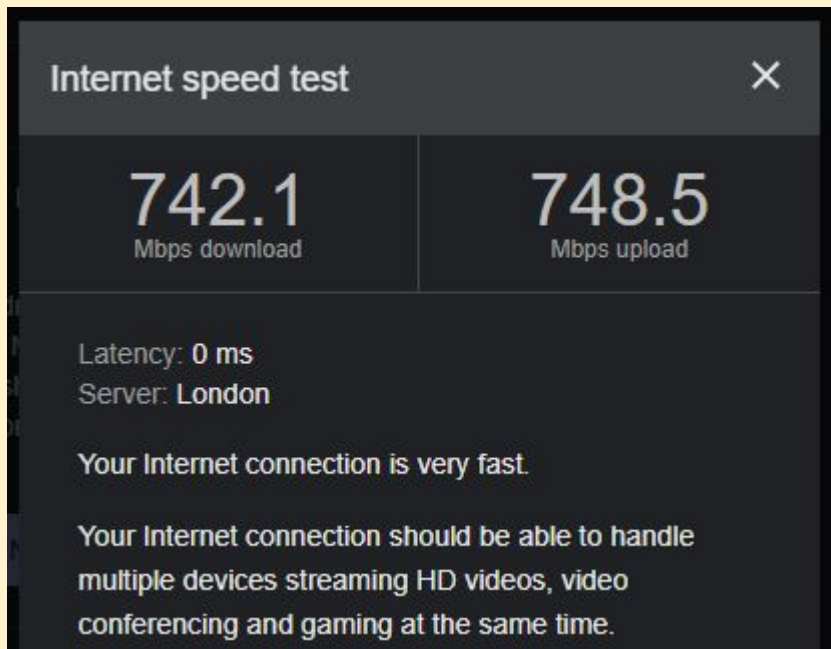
Internet speed test

×

742.1
Mbps download

748.5
Mbps upload

Latency: 0 ms
Server: London

Your Internet connection is very fast.

Your Internet connection should be able to handle multiple devices streaming HD videos, video conferencing and gaming at the same time.